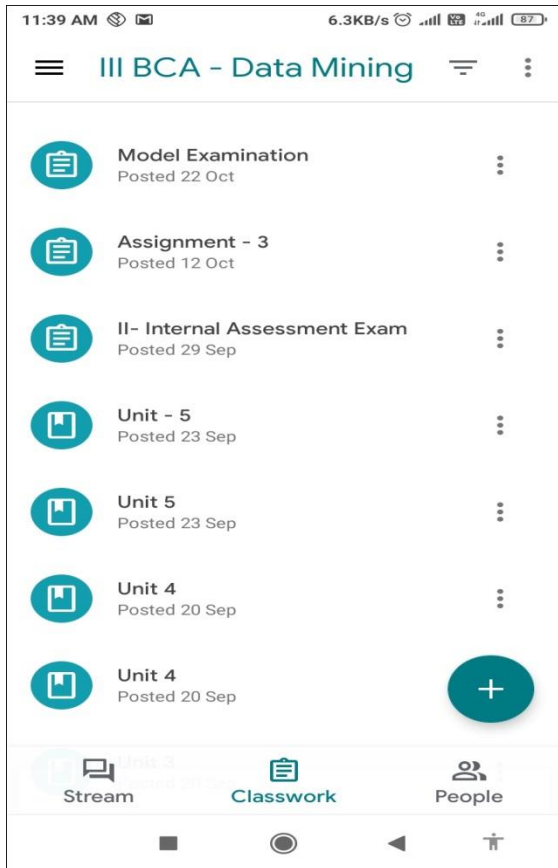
11:39 AM

6.3KB/s 87

III BCA - Data Mining

Model Examination
Posted 22 Oct

Assignment - 3
Posted 12 Oct

II- Internal Assessment Exam
Posted 29 Sep

Unit - 5
Posted 23 Sep

Unit 5
Posted 23 Sep

Unit 4
Posted 20 Sep

Unit 4
Posted 20 Sep

+

Unit 3
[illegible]

Stream

Classwork

People